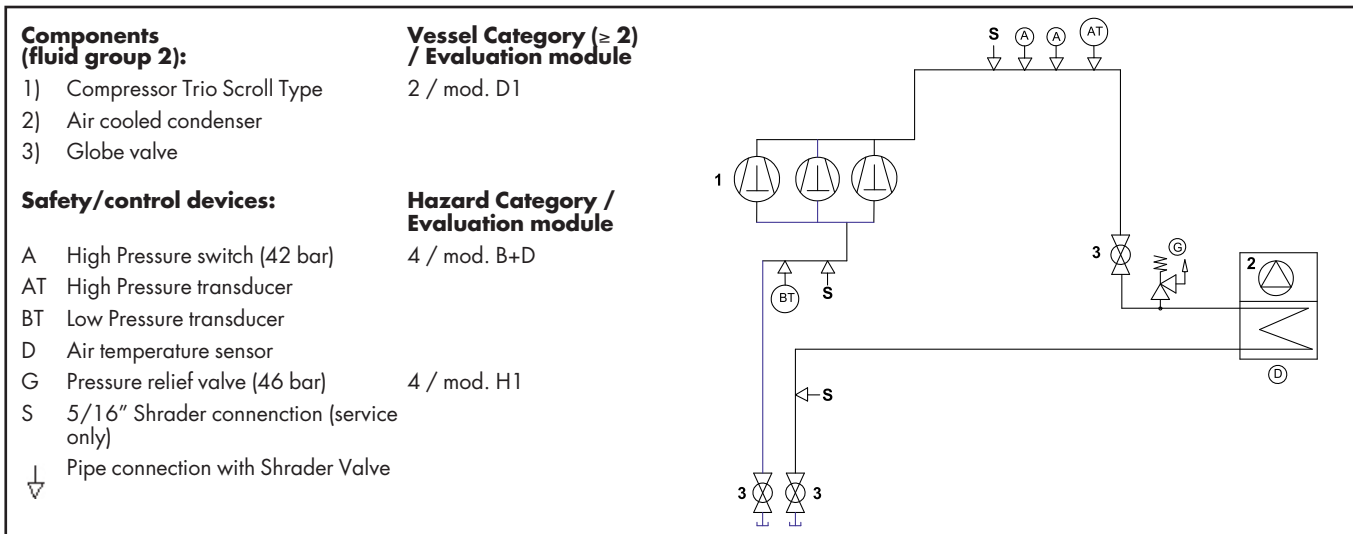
**Components (fluid group 2):**

**Vessel Category (≥ 2) / Evaluation module**

1) Compressor Trio Scroll Type 2 / mod. D1

2) Air cooled condenser

3) Globe valve

**Safety/control devices:**

**Hazard Category / Evaluation module**

A High Pressure switch (42 bar) 4 / mod. B+D

AT High Pressure transducer

BT Low Pressure transducer

D Air temperature sensor

G Pressure relief valve (46 bar) 4 / mod. H1

S 5/16" Shrader connection (service only)

Pipe connection with Shrader Valve

S A A AT

1

3 G

2

BT S

D

S

3 3